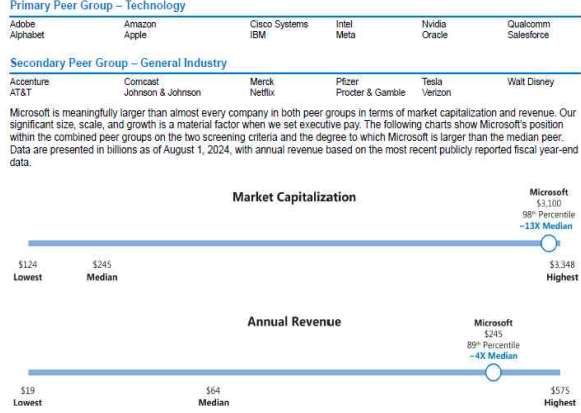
Primary Peer Group – Technology

| Adobe | Amazon | Cisco Systems | Intel | Nvidia | Qualcomm |
|---|---|---|---|---|---|
| Alphabet | Apple | IBM | Meta | Oracle | Salesforce |

Secondary Peer Group – General Industry

| Accenture | Comcast | Merck | Pfizer | Tesla | Walt Disney |
|---|---|---|---|---|---|
| AT&T | Johnson & Johnson | Netflix | Procter & Gamble | Verizon | |

Microsoft is meaningfully larger than almost every company in both peer groups in terms of market capitalization and revenue. Our significant size, scale, and growth is a material factor when we set executive pay. The following charts show Microsoft's position within the combined peer groups on the two screening criteria and the degree to which Microsoft is larger than the median peer. Data are presented in billions as of August 1, 2024, with annual revenue based on the most recent publicly reported fiscal year-end data.

Market Capitalization

Microsoft
$3,100
98th Percentile
~13X Median

$124
Lowest

$245
Median

$3,348
Highest

Annual Revenue

Microsoft
$245
89th Percentile
~4X Median

$19
Lowest

$64
Median

$575
Highest